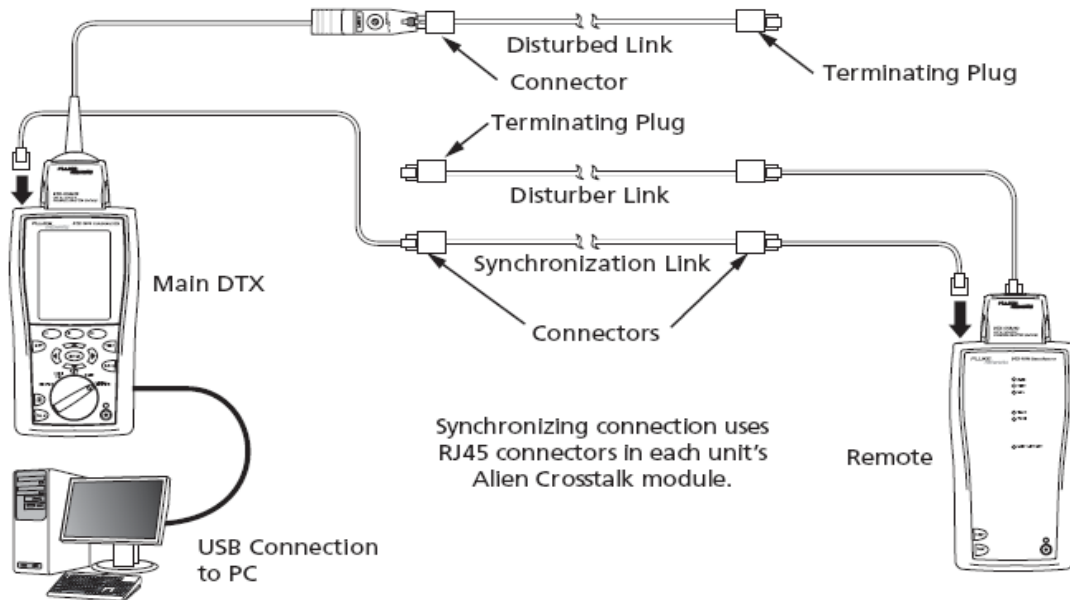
Disturbed Link

Connector

Terminating Plug

Terminating Plug

Disturber Link

Synchronization Link

Main DTX

Connectors

Synchronizing connection uses RJ45 connectors in each unit's Alien Crosstalk module.

Remote

USB Connection to PC